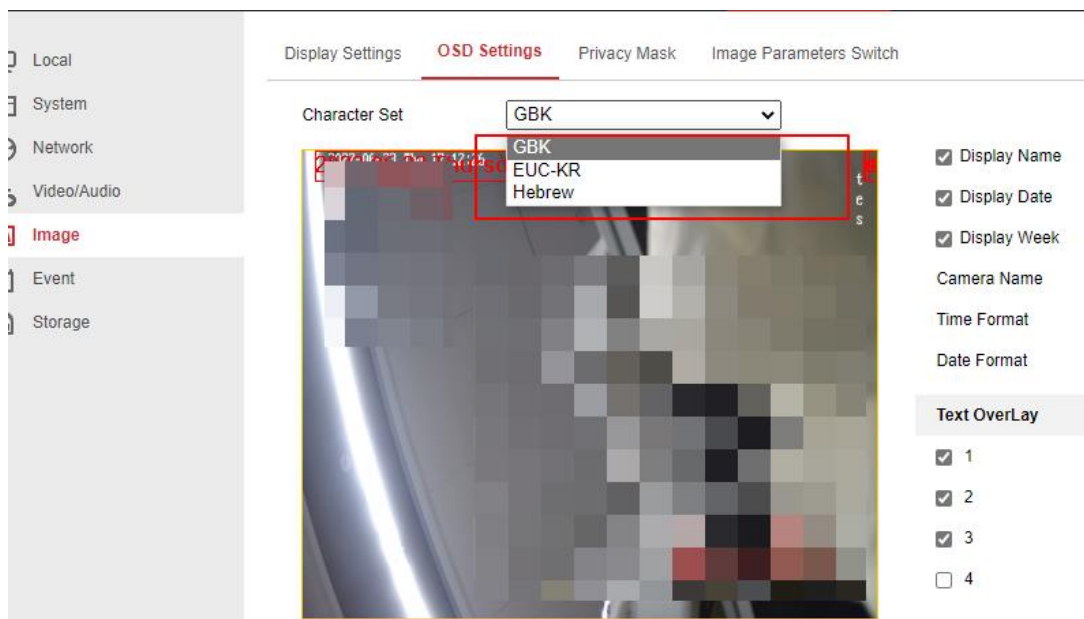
Local
System
Network
Video/Audio
Image
Event
Storage

Display Settings
OSD Settings
Privacy Mask
Image Parameters Switch

Character Set
GBK
GBK
EUC-KR
Hebrew

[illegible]
t
e
s

Display Name
Display Date
Display Week
Camera Name
Time Format
Date Format
Text OverLay
1
2
3
4